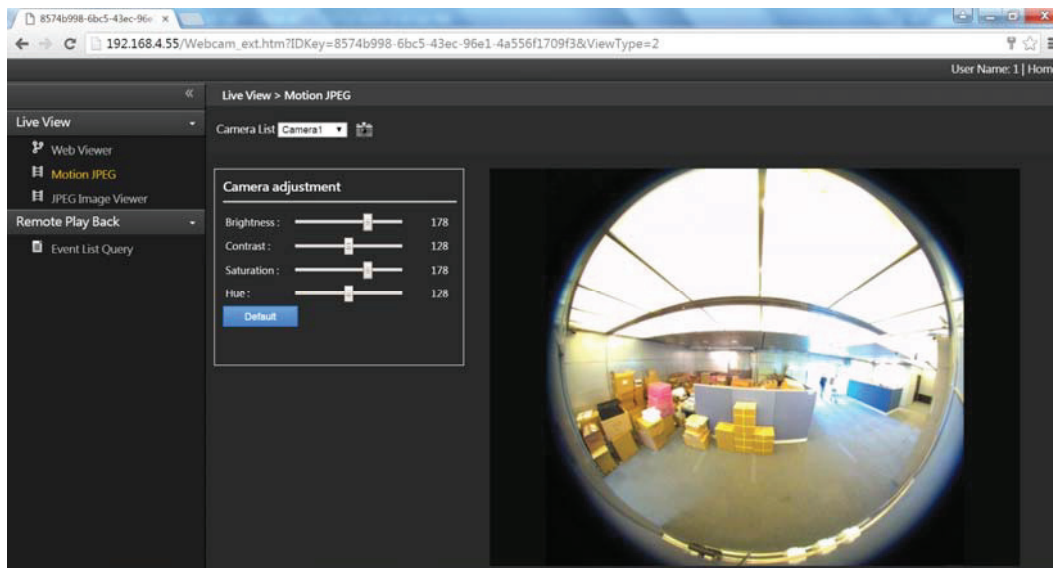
8574b998-6bc5-43ec-96e ×

192.168.4.55/Webcam_ext.htm?IDKey=8574b998-6bc5-43ec-96e1-4a556f1709f3&ViewType=2

User Name: 1 | Hom

Live View > Motion JPEG

Live View

Web Viewer

Motion JPEG

JPEG Image Viewer

Remote Play Back

Event List Query

Camera List Camera1

Camera adjustment

Brightness : 178

Contrast : 128

Saturation : 178

Hue : 128

Default